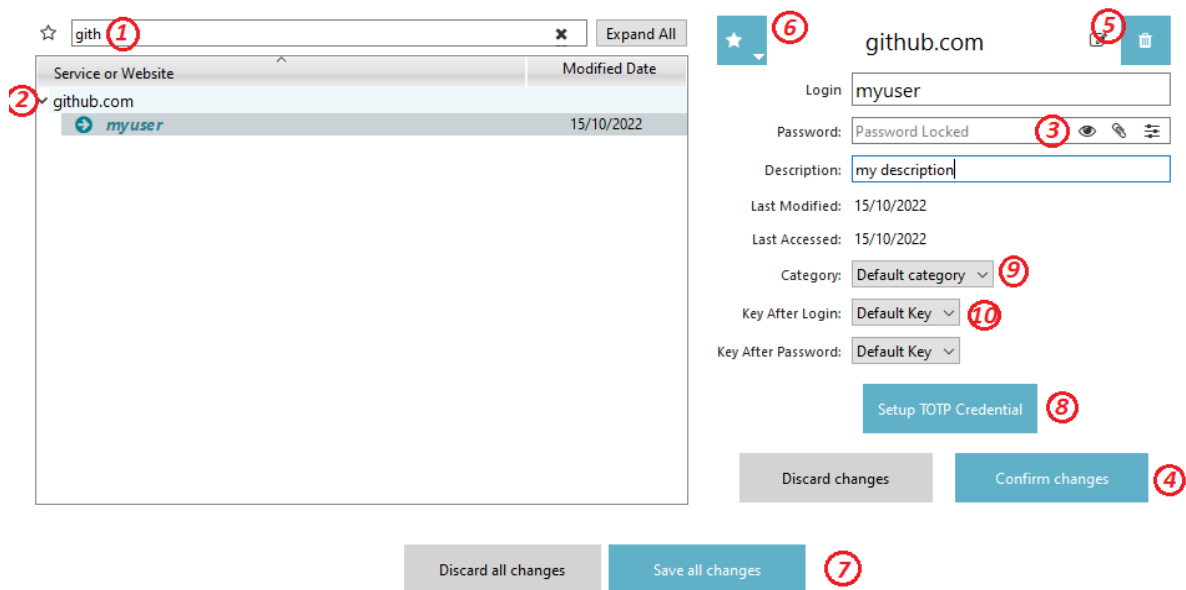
gith ① Expand All

Service or Website | Modified Date

② github.com

myuser 15/10/2022

⑥ github.com ⑤

Login myuser

Password: Password Locked ③

Description: my description

Last Modified: 15/10/2022

Last Accessed: 15/10/2022

Category: Default category ⑨

Key After Login: Default Key ⑩

Key After Password: Default Key

Setup TOTP Credential ⑧

Discard changes Confirm changes ④

Discard all changes Save all changes ⑦